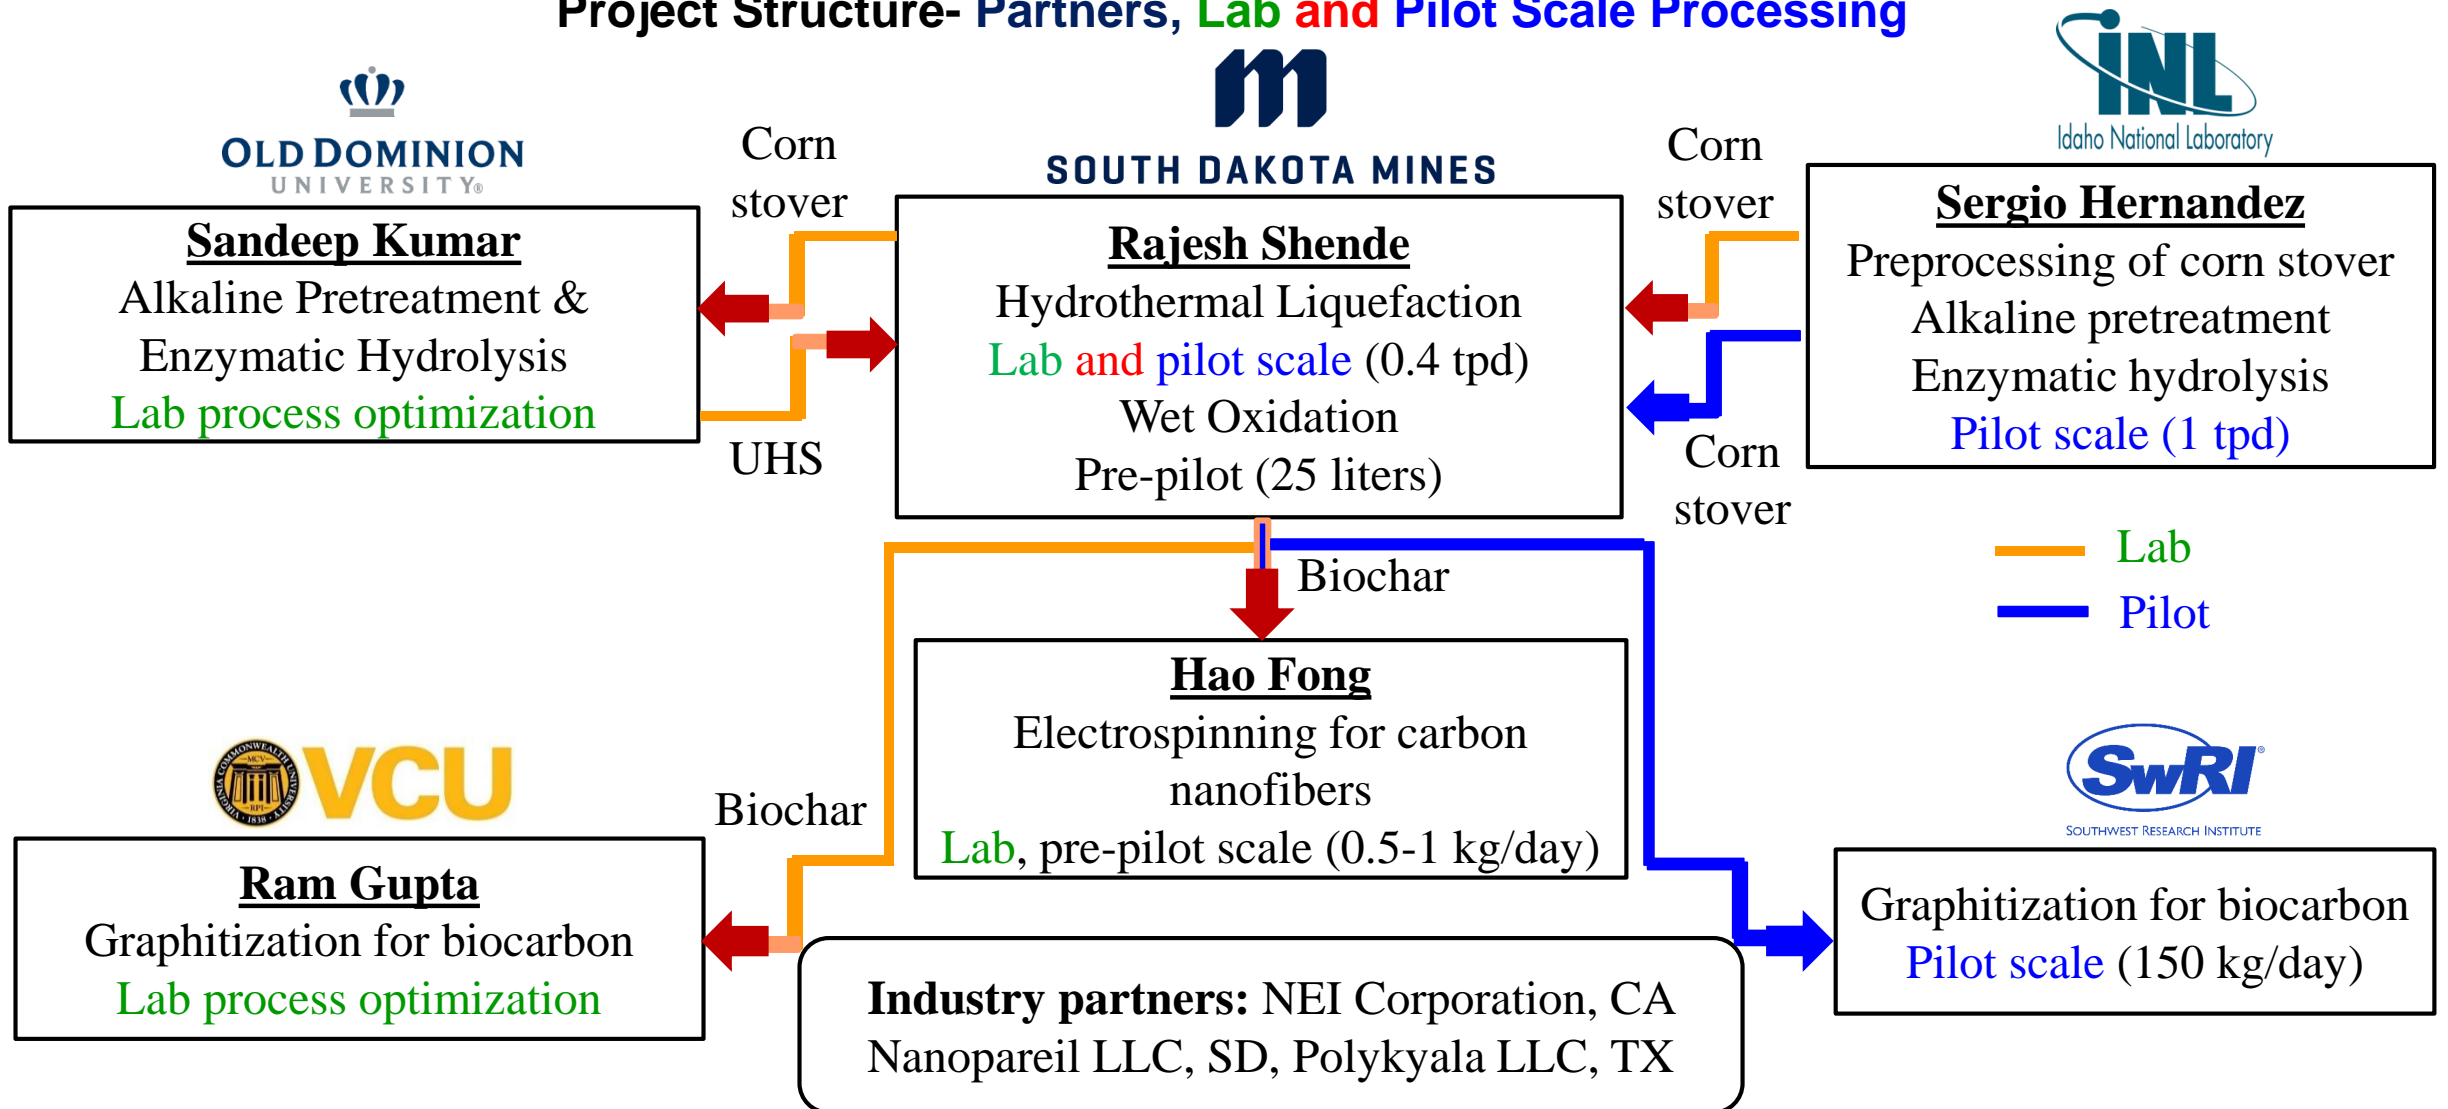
Project Structure- Partners, Lab and Pilot Scale Processing

OLD DOMINION UNIVERSITY

Sandeep Kumar
Alkaline Pretreatment & Enzymatic Hydrolysis
Lab process optimization

Corn stover

UHS

SOUTH DAKOTA MINES

Rajesh Shende
Hydrothermal Liquefaction
Lab and pilot scale (0.4 tpd)
Wet Oxidation
Pre-pilot (25 liters)

Corn stover

INL
Idaho National Laboratory

Sergio Hernandez
Preprocessing of corn stover
Alkaline pretreatment
Enzymatic hydrolysis
Pilot scale (1 tpd)

Corn stover

Biochar

Lab
Pilot

Hao Fong
Electrospinning for carbon nanofibers
Lab, pre-pilot scale (0.5-1 kg/day)

VCU

Biochar

Ram Gupta
Graphitization for biocarbon
Lab process optimization

SwRI
SOUTHWEST RESEARCH INSTITUTE

Graphitization for biocarbon
Pilot scale (150 kg/day)

Industry partners: NEI Corporation, CA
Nanopareil LLC, SD, Polykyala LLC, TX